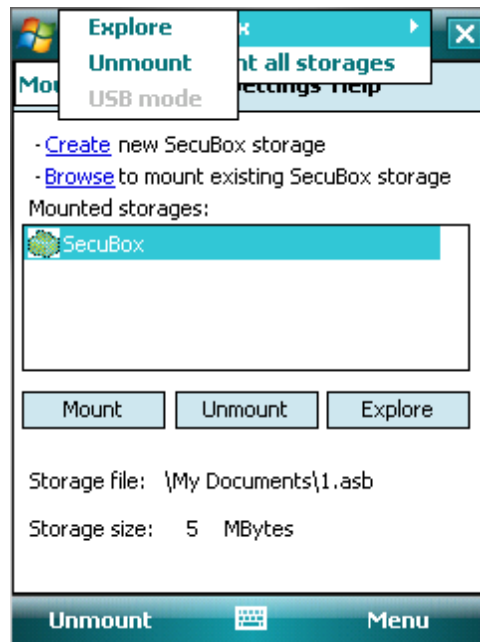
Explore
Unmount
USB mode

x
nt all storages

Mou
ettings Help

- Create new SecuBox storage
- Browse to mount existing SecuBox storage
Mounted storages:

SecuBox

Mount
Unmount
Explore

Storage file: \My Documents\1.asb

Storage size: 5 MBytes

Unmount
Menu